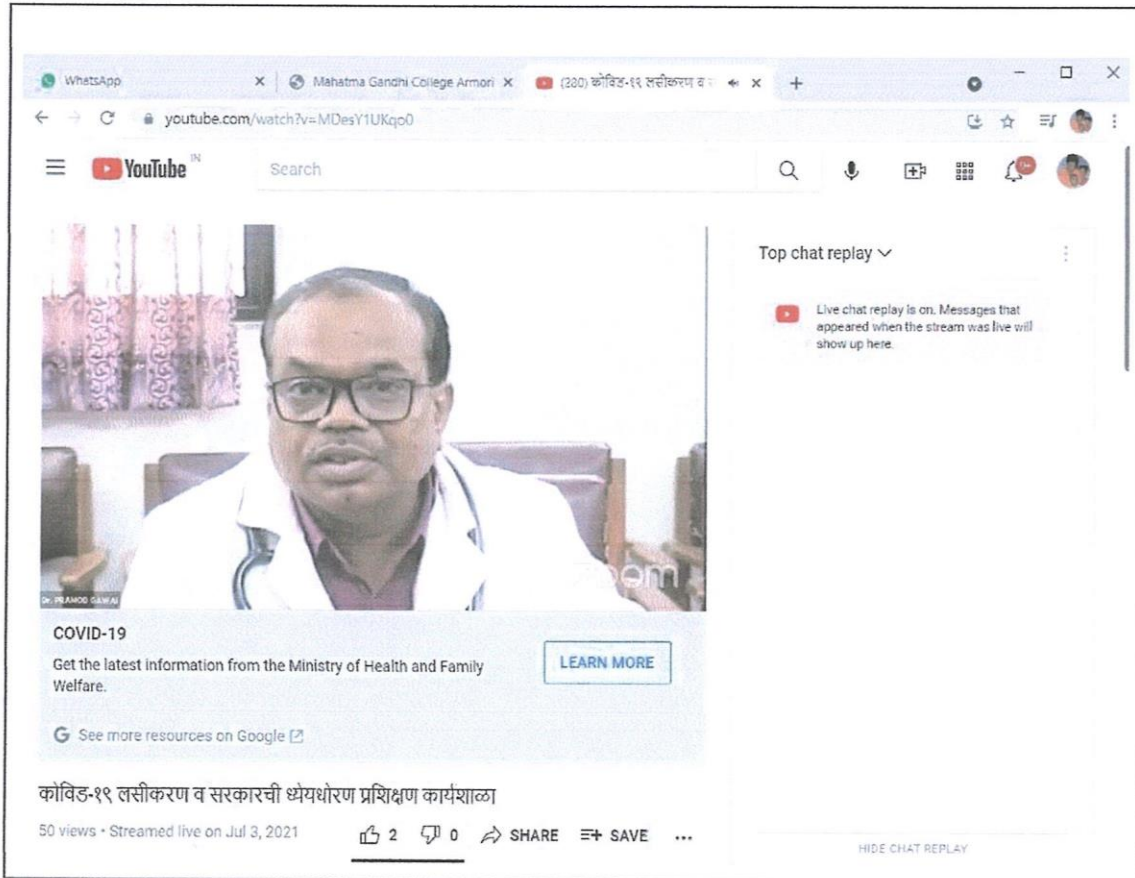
WhatsApp × Mahatma Gandhi College Armori × (380) कोविड-१९ लसीकरण व स × +

youtube.com/watch?v=MDesY1UKqo0

YouTube IN

Search

Top chat replay

Live chat replay is on. Messages that appeared when the stream was live will show up here.

Dr. PRAMOD GAWAI

zoom

COVID-19

Get the latest information from the Ministry of Health and Family Welfare.

LEARN MORE

G See more resources on Google

कोविड-१९ लसीकरण व सरकारची ध्येयधोरण प्रशिक्षण कार्यशाळा

50 views • Streamed live on Jul 3, 2021

2 0 SHARE SAVE ...

HIDE CHAT REPLAY